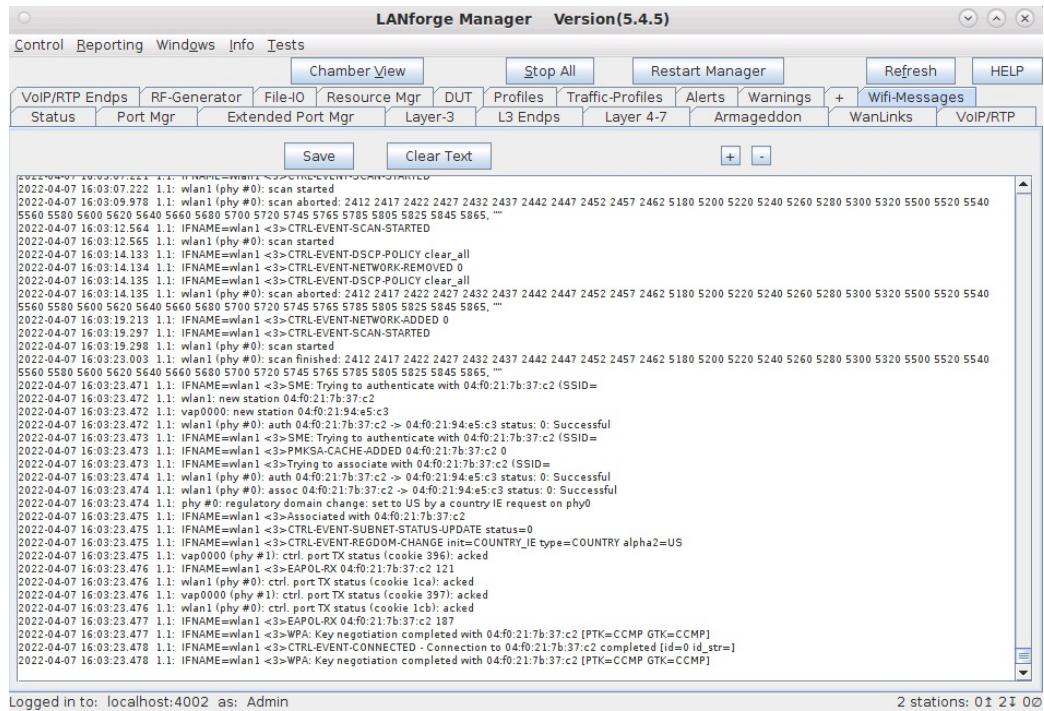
LANforge Manager Version(5.4.5)

Control Reporting Windows Info Tests

Chamber View | Stop All | Restart Manager | Refresh | HELP

VoIP/RTP Endps | RF-Generator | File-IO | Resource Mgr | DUT | Profiles | Traffic-Profiles | Alerts | Warnings | + | Wifi-Messages

Status | Port Mgr | Extended Port Mgr | Layer-3 | L3 Endps | Layer 4-7 | Armageddon | WanLinks | VoIP/RTP

Save | Clear Text | + | -

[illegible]
2022-04-07 16:03:07.222 1.1: wlan1 (phy #0): scan started
2022-04-07 16:03:09.978 1.1: wlan1 (phy #0): scan aborted: 2412 2417 2422 2427 2432 2437 2442 2447 2452 2457 2462 5180 5200 5220 5240 5260 5280 5300 5320 5500 5520 5540 5560 5580 5600 5620 5640 5660 5680 5700 5720 5745 5765 5785 5805 5825 5845 5865, ""
2022-04-07 16:03:12.564 1.1: IFNAME=wlan1 <3>CTRL-EVENT-SCAN-STARTED
2022-04-07 16:03:12.565 1.1: wlan1 (phy #0): scan started
2022-04-07 16:03:14.133 1.1: IFNAME=wlan1 <3>CTRL-EVENT-DSCP-POLICY clear_all
2022-04-07 16:03:14.134 1.1: IFNAME=wlan1 <3>CTRL-EVENT-NETWORK-REMOVED 0
2022-04-07 16:03:14.135 1.1: IFNAME=wlan1 <3>CTRL-EVENT-DSCP-POLICY clear_all
2022-04-07 16:03:14.135 1.1: wlan1 (phy #0): scan aborted: 2412 2417 2422 2427 2432 2437 2442 2447 2452 2457 2462 5180 5200 5220 5240 5260 5280 5300 5320 5500 5520 5540 5560 5580 5600 5620 5640 5660 5680 5700 5720 5745 5765 5785 5805 5825 5845 5865, ""
2022-04-07 16:03:19.213 1.1: IFNAME=wlan1 <3>CTRL-EVENT-NETWORK-ADDED 0
2022-04-07 16:03:19.297 1.1: IFNAME=wlan1 <3>CTRL-EVENT-SCAN-STARTED
2022-04-07 16:03:19.298 1.1: wlan1 (phy #0): scan started
2022-04-07 16:03:23.003 1.1: wlan1 (phy #0): scan finished: 2412 2417 2422 2427 2432 2437 2442 2447 2452 2457 2462 5180 5200 5220 5240 5260 5280 5300 5320 5500 5520 5540 5560 5580 5600 5620 5640 5660 5680 5700 5720 5745 5765 5785 5805 5825 5845 5865, ""
2022-04-07 16:03:23.471 1.1: IFNAME=wlan1 <3>SME: Trying to authenticate with 04:f0:21:7b:37:c2 (SSID=
2022-04-07 16:03:23.472 1.1: wlan1: new station 04:f0:21:7b:37:c2
2022-04-07 16:03:23.472 1.1: vap0000: new station 04:f0:21:94:e5:c3
2022-04-07 16:03:23.472 1.1: wlan1 (phy #0): auth 04:f0:21:7b:37:c2 -> 04:f0:21:94:e5:c3 status: 0: Successful
2022-04-07 16:03:23.473 1.1: IFNAME=wlan1 <3>SME: Trying to authenticate with 04:f0:21:7b:37:c2 (SSID=
2022-04-07 16:03:23.473 1.1: IFNAME=wlan1 <3>PMKSA-CACHE-ADDED 04:f0:21:7b:37:c2 0
2022-04-07 16:03:23.473 1.1: IFNAME=wlan1 <3>Trying to associate with 04:f0:21:7b:37:c2 (SSID=
2022-04-07 16:03:23.474 1.1: wlan1 (phy #0): auth 04:f0:21:7b:37:c2 -> 04:f0:21:94:e5:c3 status: 0: Successful
2022-04-07 16:03:23.474 1.1: wlan1 (phy #0): assoc 04:f0:21:7b:37:c2 -> 04:f0:21:94:e5:c3 status: 0: Successful
2022-04-07 16:03:23.474 1.1: phy #0: regulatory domain change: set to US by a country IE request on phy0
2022-04-07 16:03:23.475 1.1: IFNAME=wlan1 <3>Associated with 04:f0:21:7b:37:c2
2022-04-07 16:03:23.475 1.1: IFNAME=wlan1 <3>CTRL-EVENT-SUBNET-STATUS-UPDATE status=0
2022-04-07 16:03:23.475 1.1: IFNAME=wlan1 <3>CTRL-EVENT-REGDOM-CHANGE init=COUNTRY_IE type=COUNTRY alpha2=US
2022-04-07 16:03:23.475 1.1: vap0000 (phy #1): ctrl. port TX status (cookie 396): acked
2022-04-07 16:03:23.476 1.1: IFNAME=wlan1 <3>EAPOL-RX 04:f0:21:7b:37:c2 121
2022-04-07 16:03:23.476 1.1: wlan1 (phy #0): ctrl. port TX status (cookie 1ca): acked
2022-04-07 16:03:23.476 1.1: vap0000 (phy #1): ctrl. port TX status (cookie 397): acked
2022-04-07 16:03:23.476 1.1: wlan1 (phy #0): ctrl. port TX status (cookie 1cb): acked
2022-04-07 16:03:23.477 1.1: IFNAME=wlan1 <3>EAPOL-RX 04:f0:21:7b:37:c2 187
2022-04-07 16:03:23.477 1.1: IFNAME=wlan1 <3>WPA: Key negotiation completed with 04:f0:21:7b:37:c2 [PTK=CCMP GTK=CCMP]
2022-04-07 16:03:23.478 1.1: IFNAME=wlan1 <3>CTRL-EVENT-CONNECTED - Connection to 04:f0:21:7b:37:c2 completed [id=0 id_str=]
2022-04-07 16:03:23.478 1.1: IFNAME=wlan1 <3>WPA: Key negotiation completed with 04:f0:21:7b:37:c2 [PTK=CCMP GTK=CCMP]

Logged in to: localhost:4002 as: Admin
2 stations: 0↑ 2↓ 0⊘